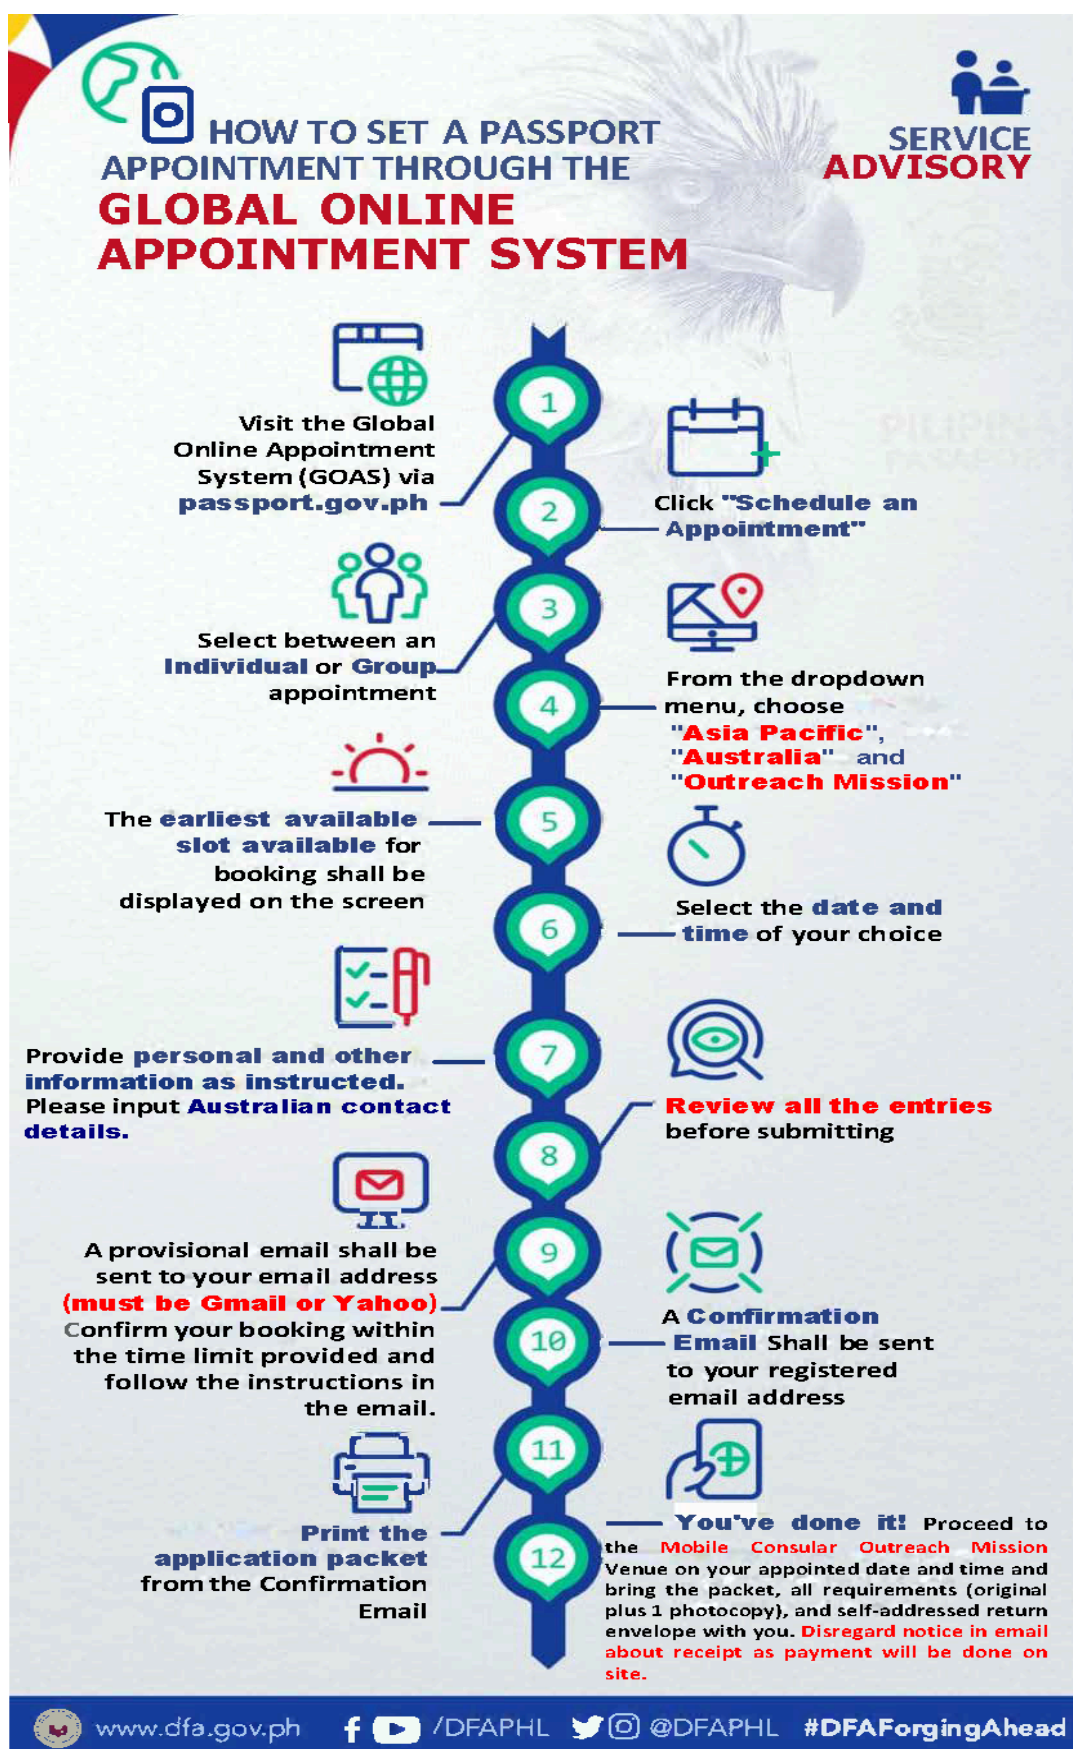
HOW TO SET A PASSPORT APPOINTMENT THROUGH THE
GLOBAL ONLINE APPOINTMENT SYSTEM

SERVICE ADVISORY

1

Visit the Global Online Appointment System (GOAS) via passport.gov.ph

2

Click "Schedule an Appointment"

3

Select between an Individual or Group appointment

4

From the dropdown menu, choose "Asia Pacific", "Australia" and "Outreach Mission"

5

The earliest available slot available for booking shall be displayed on the screen

6

Select the date and time of your choice

7

Provide personal and other information as instructed. Please input Australian contact details.

8

Review all the entries before submitting

9

A provisional email shall be sent to your email address (must be Gmail or Yahoo) Confirm your booking within the time limit provided and follow the instructions in the email.

10

A Confirmation Email Shall be sent to your registered email address

11

Print the application packet from the Confirmation Email

12

You've done it! Proceed to the Mobile Consular Outreach Mission Venue on your appointed date and time and bring the packet, all requirements (original plus 1 photocopy), and self-addressed return envelope with you. Disregard notice in email about receipt as payment will be done on site.

www.dfa.gov.ph /DFAPHL @DFAPHL #DFAForgingAhead